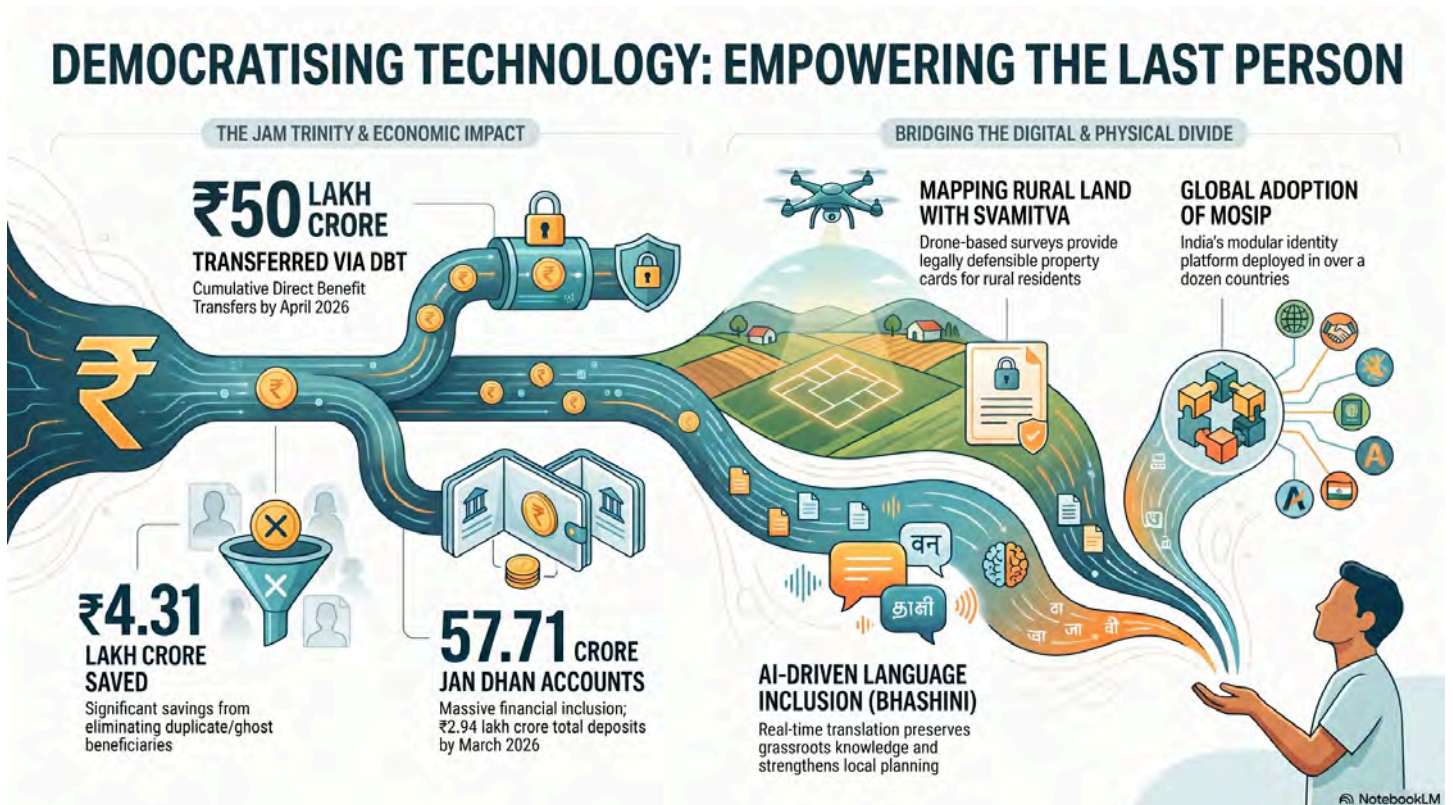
DEMOCRATISING TECHNOLOGY: EMPOWERING THE LAST PERSON

THE JAM TRINITY & ECONOMIC IMPACT

₹50 LAKH CRORE

TRANSFERRED VIA DBT

Cumulative Direct Benefit Transfers by April 2026

₹4.31 LAKH CRORE SAVED

Significant savings from eliminating duplicate/ghost beneficiaries

57.71 CRORE JAN DHAN ACCOUNTS

Massive financial inclusion; ₹2.94 lakh crore total deposits by March 2026

BRIDGING THE DIGITAL & PHYSICAL DIVIDE

MAPPING RURAL LAND WITH SVAMITVA

Drone-based surveys provide legally defensible property cards for rural residents

GLOBAL ADOPTION OF MOSIP

India's modular identity platform deployed in over a dozen countries

वन

ভাষা

वा

जा

बी

AI-DRIVEN LANGUAGE INCLUSION (BHASHINI)

Real-time translation preserves grassroots knowledge and strengthens local planning

NotebookLM